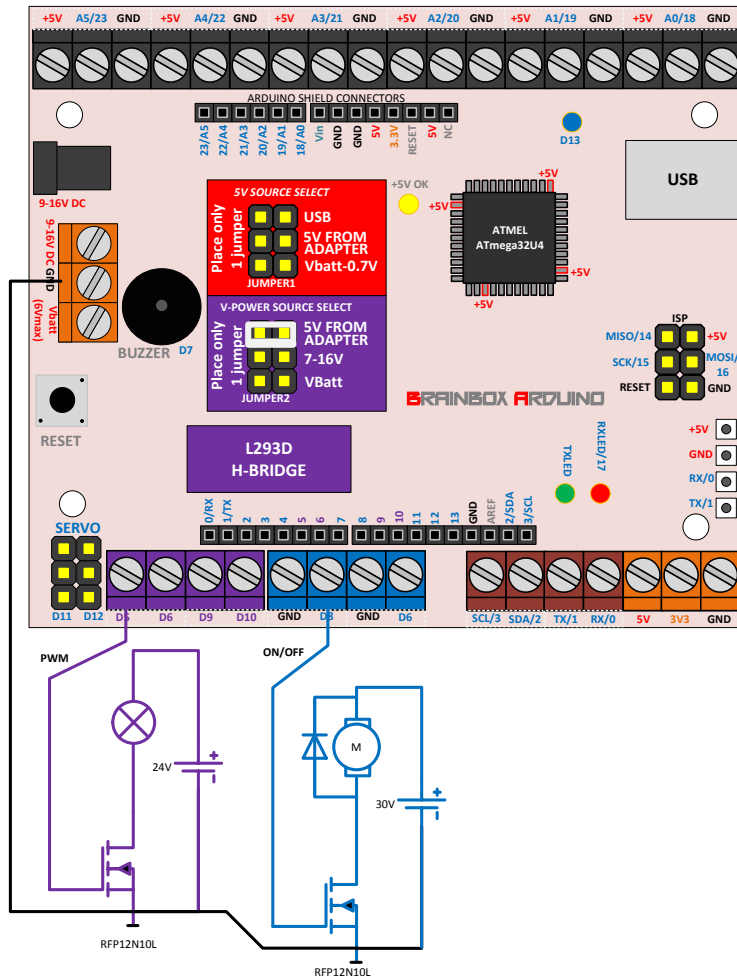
+5V A5/23 GND +5V A4/22 GND +5V A3/21 GND +5V A2/20 GND +5V A1/19 GND +5V A0/18 GND

ARDUINO SHIELD CONNECTORS

23/A5 22/A4 21/A3 20/A2 19/A1 18/A0 Vin GND GND 5V 3.3V RESET 5V NC

D13

USB

9-16V DC

5V SOURCE SELECT

Place only 1 jumper

USB

5V FROM ADAPTER

Vbatt-0.7V

JUMPER1

+5V OK

+5V

+5V

ATMEL ATmega32U4

+5V

+5V

9-16V DC GND

Vbatt (6Vmax)

BUZZER D7

V-POWER SOURCE SELECT

Place only 1 jumper

5V FROM ADAPTER

7-16V

VBatt

JUMPER2

ISP

MISO/14 +5V

SCK/15 MOSI/16

RESET GND

BRAINBOX ARDUINO

RESET

L293D H-BRIDGE

TXLED RXLED/17

+5V

GND

RX/0

TX/1

SERVO

0/RX 1/TX 2 3 4 5 6 7 8 9 10 11 12 13 GND AREF 2/SDA 3/SCL

D11 D12 D5 D6 D9 D10 GND D3 GND D6 SCL/3 SDA/2 TX/1 RX/0 5V 3V3 GND

PWM

ON/OFF

24V

M

30V

RFP12N10L

RFP12N10L